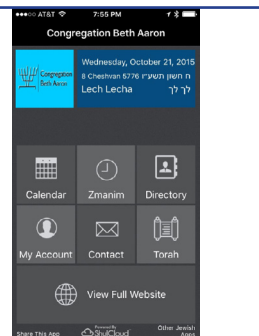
●●●○○ AT&T 7:55 PM

Congregation Beth Aaron

Congregation Beth Aaron

Wednesday, October 21, 2015
8 Cheshvan 5776 ח חשון תשע"ו
Lech Lecha לך לך

Calendar
Zmanim
Directory
My Account
Contact
Torah

View Full Website

Share This App
Powered by ShulCloud
Other Jewish Apps